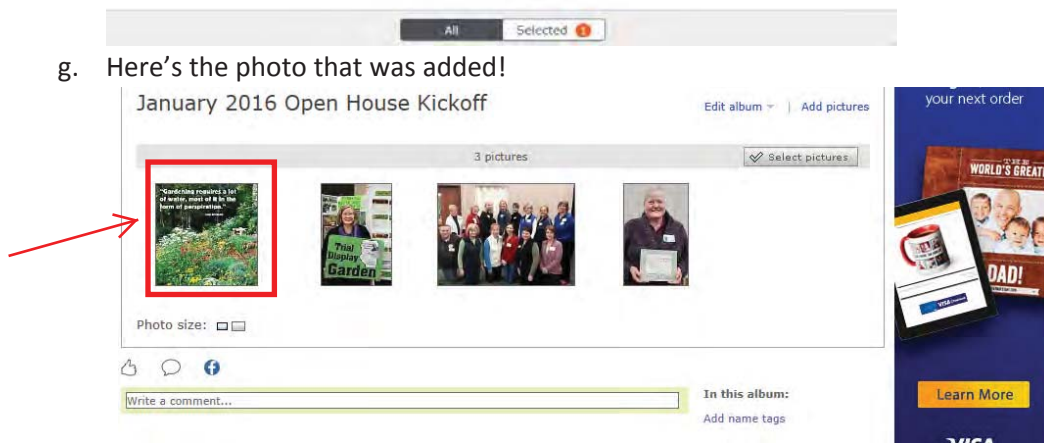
All | Selected 1

g. Here's the photo that was added!

January 2016 Open House Kickoff

Edit album | Add pictures

3 pictures

Select pictures

"Gardening requires a lot of water, most of it in the form of perspiration."

Trial Display Garden

Photo size:

Write a comment...

In this album:

Add name tags

your next order

WORLD'S GREAT

DAD!

Learn More

VISA